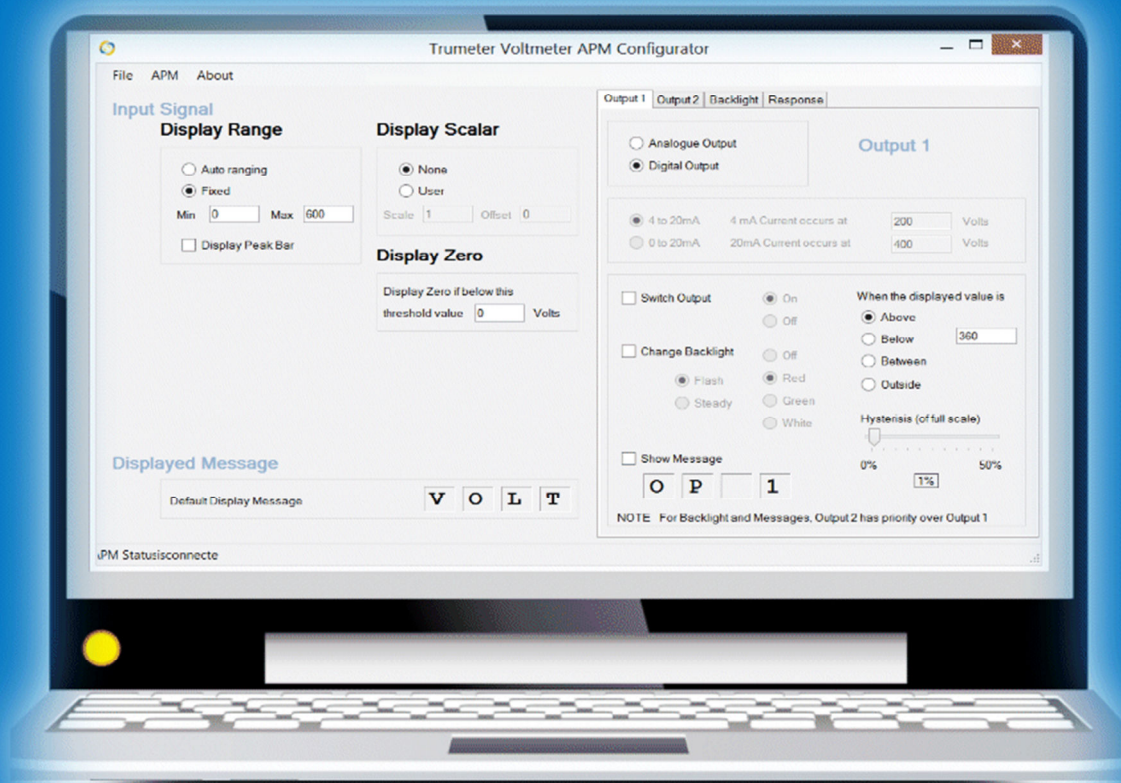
Trumeter Voltmeter APM Configurator

File APM About

Input Signal

Display Range

Auto ranging
Fixed
Min 0 Max 600
Display Peak Bar

Display Scalar

None
User
Scale 1 Offset 0

Display Zero

Display Zero if below this threshold value 0 Volts

Displayed Message

Default Display Message V O L T

Output 1 Output 2 Backlight Response

Analogue Output
Digital Output

Output 1

4 to 20mA 4 mA Current occurs at 200 Volts
0 to 20mA 20mA Current occurs at 400 Volts

Switch Output On Off
When the displayed value is
Above
Below 360
Between
Outside

Change Backlight Off Red Green White
Flash
Steady

Hysterisis (of full scale)
0% 50%
1%

Show Message
O P 1

NOTE For Backlight and Messages, Output 2 has priority over Output 1

\PM Statusisconnecte